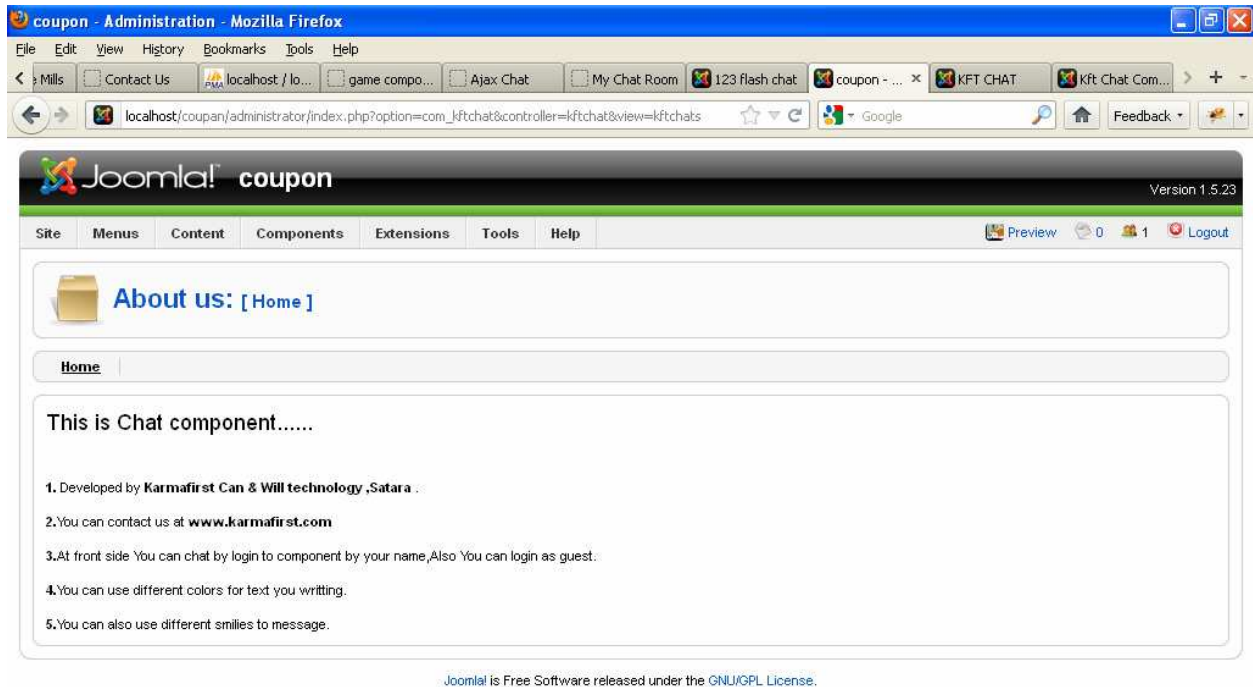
coupon - Administration - Mozilla Firefox

File Edit View History Bookmarks Tools Help

Mills | Contact Us | localhost / lo... | game compo... | Ajax Chat | My Chat Room | 123 flash chat | coupon - ... | KFT CHAT | Kft Chat Com...

localhost/coupan/administrator/index.php?option=com_kftchat&controller=kftchat&view=kftchats

Google

Feedback

Joomla! coupon

Version 1.5.23

Site Menus Content Components Extensions Tools Help

Preview 0 1 Logout

About us: [ Home ]

Home

This is Chat component......

1. Developed by Karmafirst Can & Will technology ,Satara .

2.You can contact us at www.karmafirst.com

3.At front side You can chat by login to component by your name,Also You can login as guest.

4.You can use different colors for text you writting.

5.You can also use different smilies to message.

Joomla! is Free Software released under the GNU/GPL License.